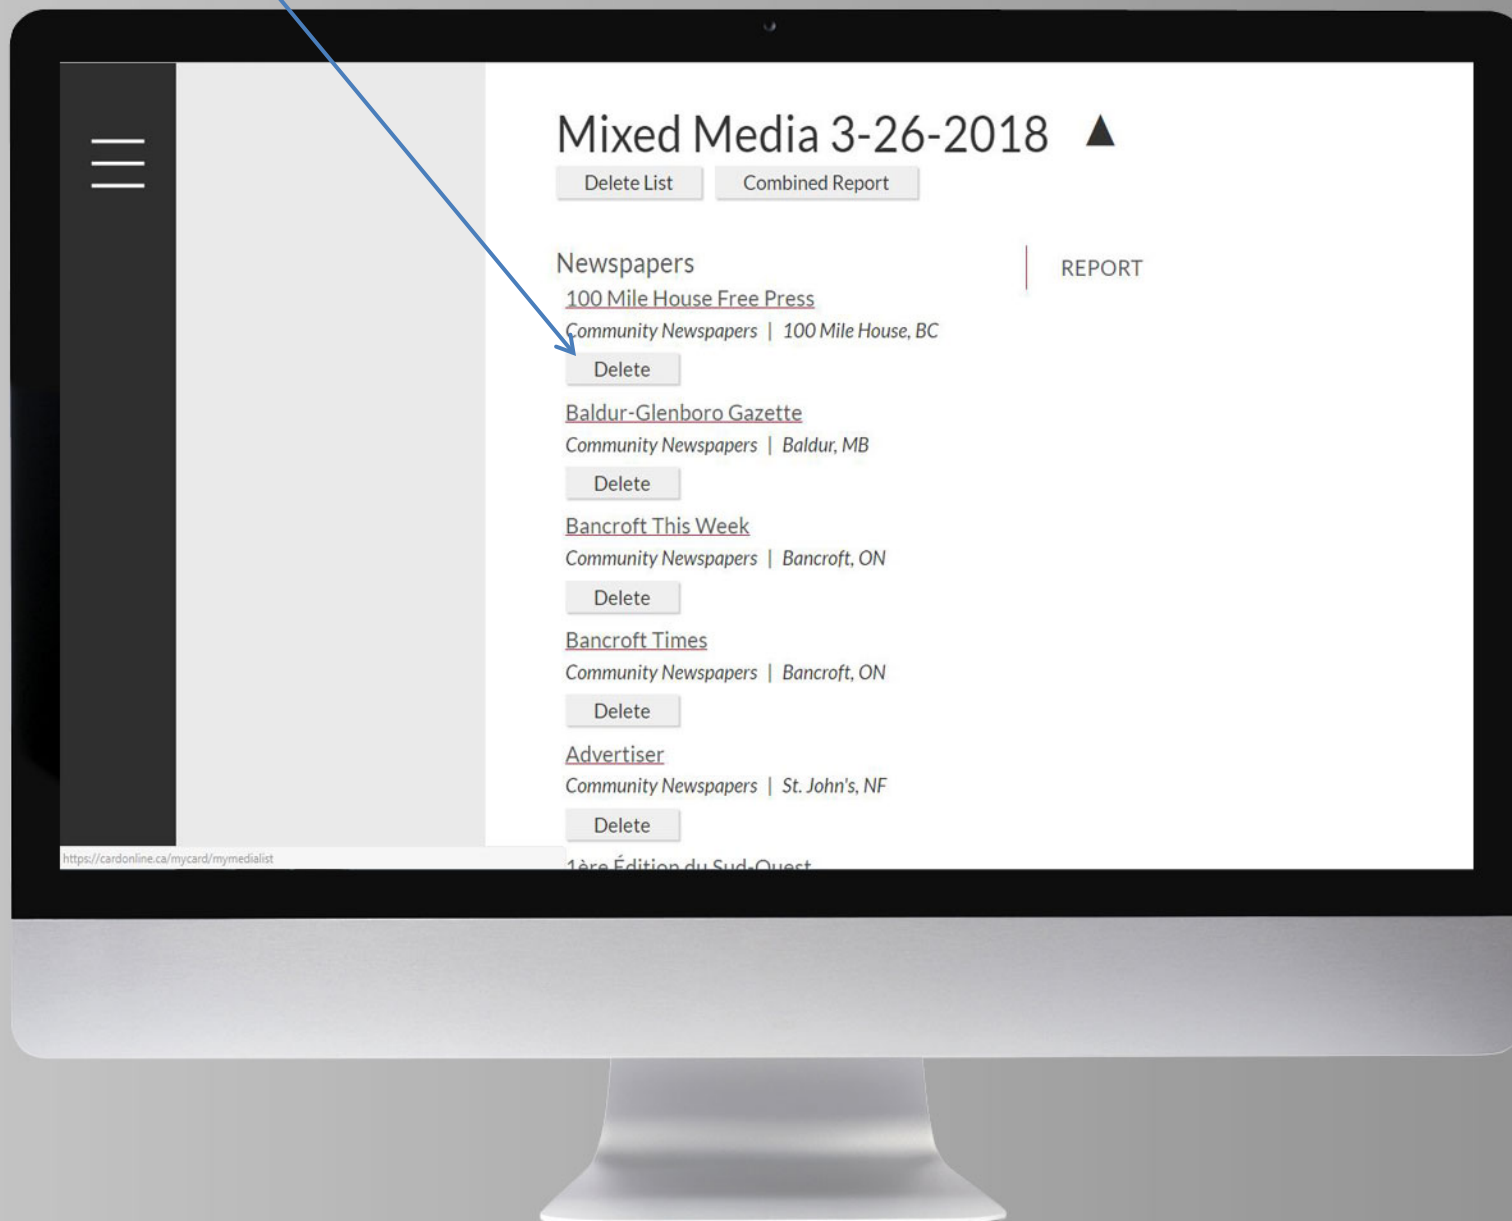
Mixed Media 3-26-2018 ▲

Delete List

Combined Report

Newspapers

REPORT

100 Mile House Free Press

Community Newspapers | 100 Mile House, BC

Delete

Baldur-Glenboro Gazette

Community Newspapers | Baldur, MB

Delete

Bancroft This Week

Community Newspapers | Bancroft, ON

Delete

Bancroft Times

Community Newspapers | Bancroft, ON

Delete

Advertiser

Community Newspapers | St. John's, NF

Delete

https://cardonline.ca/mycard/mymedialist

1ère Édition du Sud-Ouest